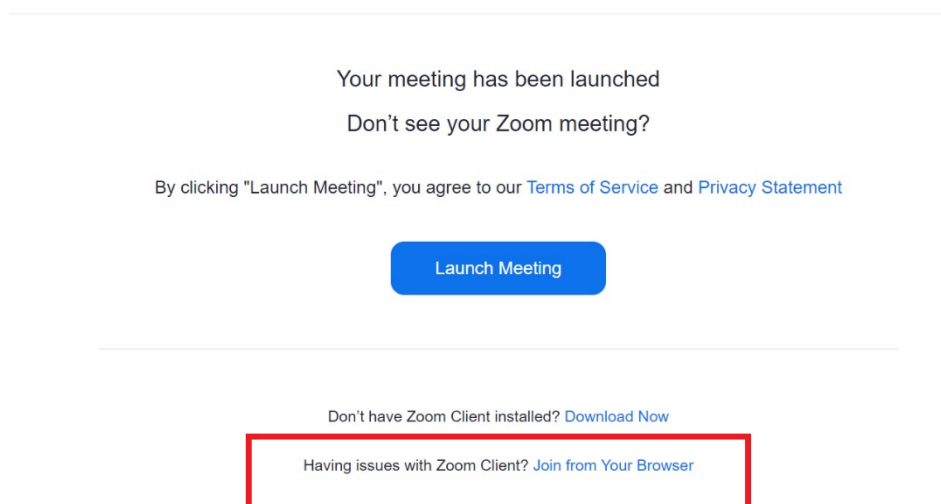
Your meeting has been launched

Don’t see your Zoom meeting?

By clicking "Launch Meeting", you agree to our Terms of Service and Privacy Statement

Launch Meeting

Don’t have Zoom Client installed? Download Now

Having issues with Zoom Client? Join from Your Browser